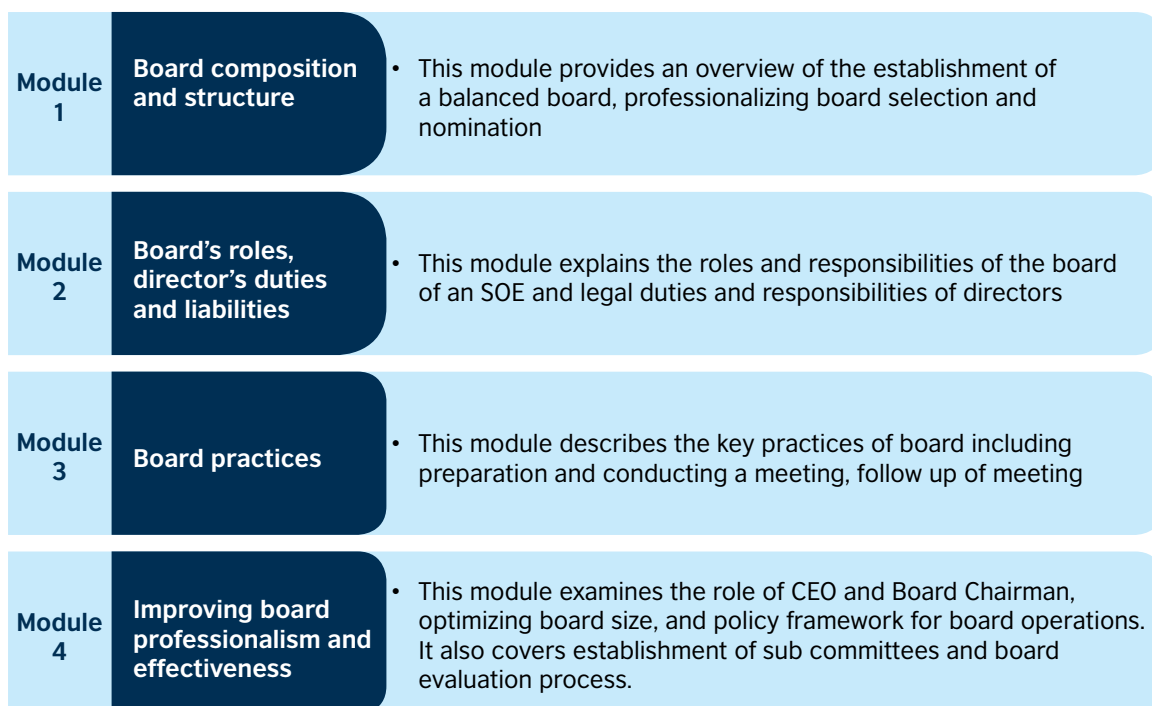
Module 1

Board composition and structure

• This module provides an overview of the establishment of a balanced board, professionalizing board selection and nomination

Module 2

Board's roles, director's duties and liabilities

• This module explains the roles and responsibilities of the board of an SOE and legal duties and responsibilities of directors

Module 3

Board practices

• This module describes the key practices of board including preparation and conducting a meeting, follow up of meeting

Module 4

Improving board professionalism and effectiveness

• This module examines the role of CEO and Board Chairman, optimizing board size, and policy framework for board operations. It also covers establishment of sub committees and board evaluation process.